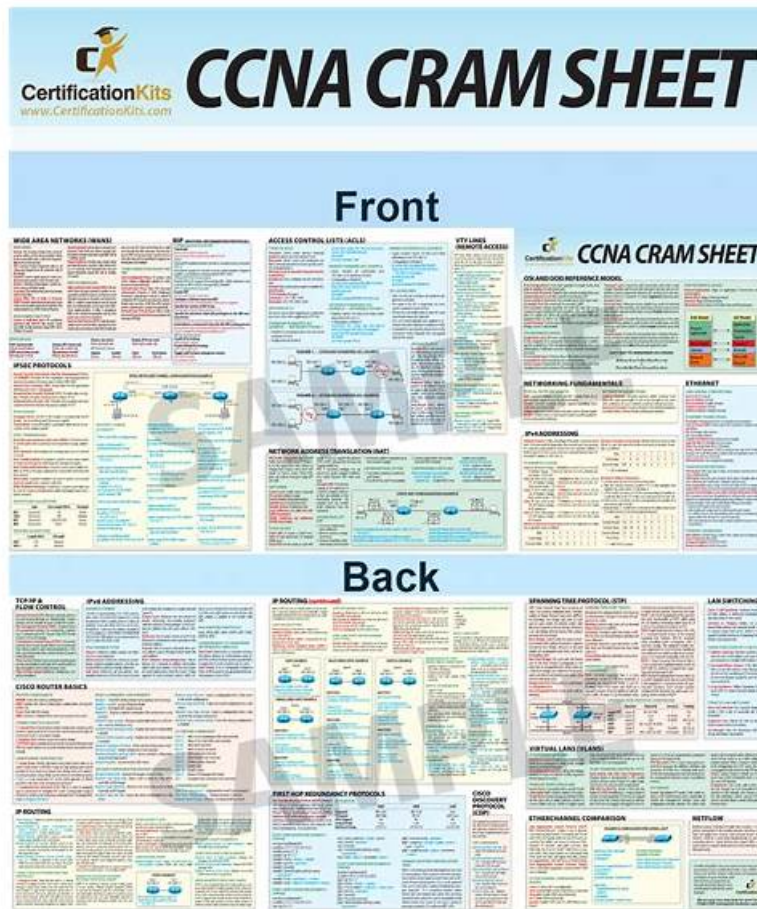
CertificationKits
www.CertificationKits.com

CCNA CRAM SHEET

Front

WIDE AREA NETWORKS (WANS)

RIP

ACCESS CONTROL LISTS (ACLS)

VTY LINES (REMOTE ACCESS)

CCNA CRAM SHEET

OSI AND DOD REFERENCE MODEL

IPSEC PROTOCOLS

NETWORKING FUNDAMENTALS

ETHERNET

IPv4 ADDRESSING

NETWORK ADDRESS TRANSLATION (NAT)

SAMPLE

Back

TCP/IP & FLOW CONTROL

IPv6 ADDRESSING

IP ROUTING (continued)

SPANNING TREE PROTOCOL (STP)

LAN SWITCHING

CISCO ROUTER BASICS

VIRTUAL LANS (VLANS)

FIRST-HOP REDUNDANCY PROTOCOLS

CISCO DISCOVERY PROTOCOL (CDP)

IP ROUTING

ETHERCHANNEL COMPARISON

NETFLOW

SAMPLE